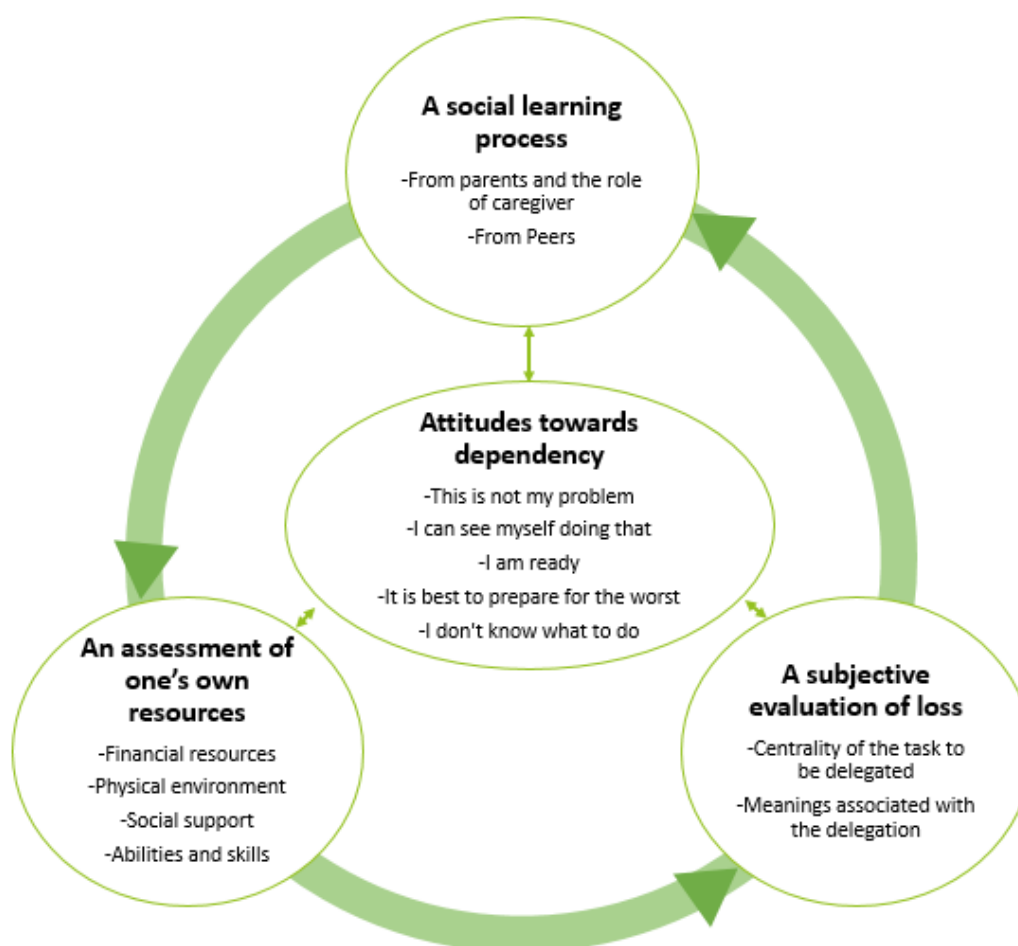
A social learning process

-From parents and the role of caregiver

-From Peers

Attitudes towards dependency

-This is not my problem

-I can see myself doing that

-I am ready

-It is best to prepare for the worst

-I don't know what to do

An assessment of one's own resources

-Financial resources

-Physical environment

-Social support

-Abilities and skills

A subjective evaluation of loss

-Centrality of the task to be delegated

-Meanings associated with the delegation